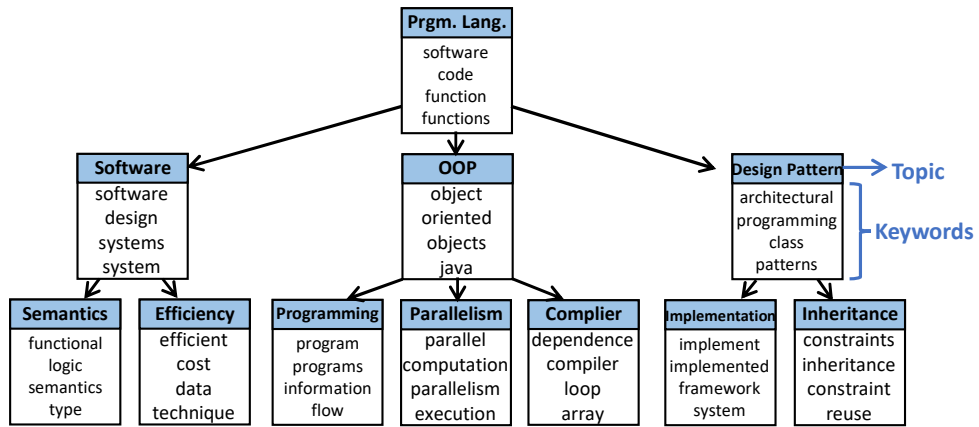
Prgm. Lang.
software
code
function
functions

Software
software
design
systems
system

OOP
object
oriented
objects
java

Design Pattern
architectural
programming
class
patterns

Topic

Keywords

Semantics
functional
logic
semantics
type

Efficiency
efficient
cost
data
technique

Programming
program
programs
information
flow

Parallelism
parallel
computation
parallelism
execution

Complier
dependence
compiler
loop
array

Implementation
implement
implemented
framework
system

Inheritance
constraints
inheritance
constraint
reuse